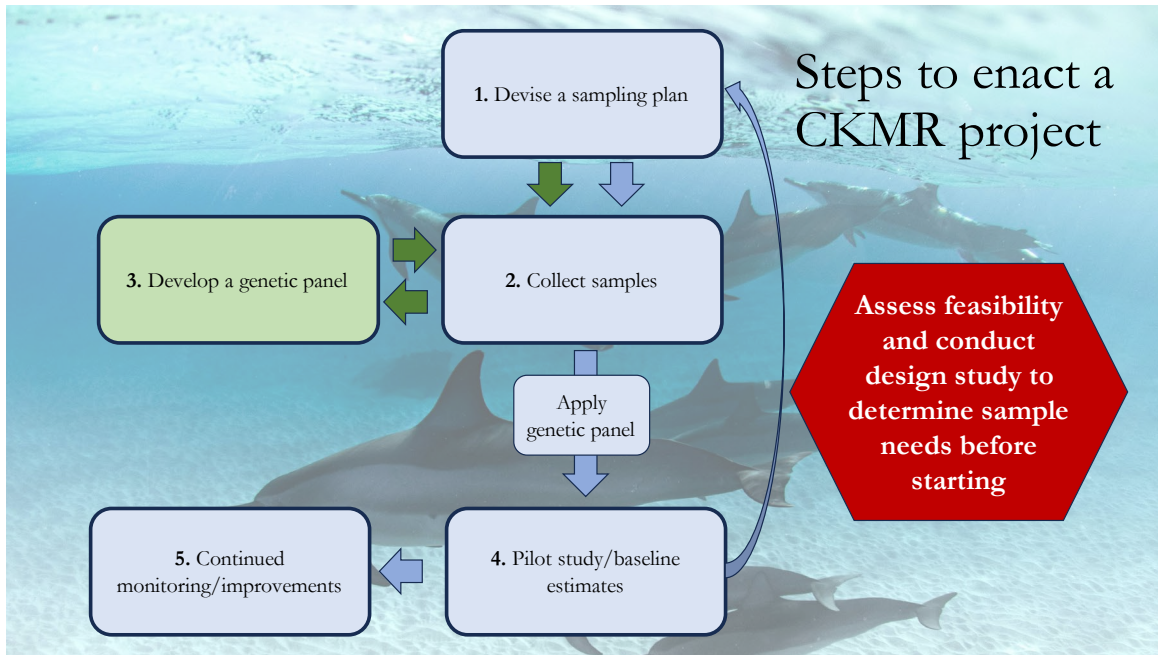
Steps to enact a CKMR project

1. Devise a sampling plan

3. Develop a genetic panel

2. Collect samples

Apply genetic panel

Assess feasibility and conduct design study to determine sample needs before starting

5. Continued monitoring/improvements

4. Pilot study/baseline estimates